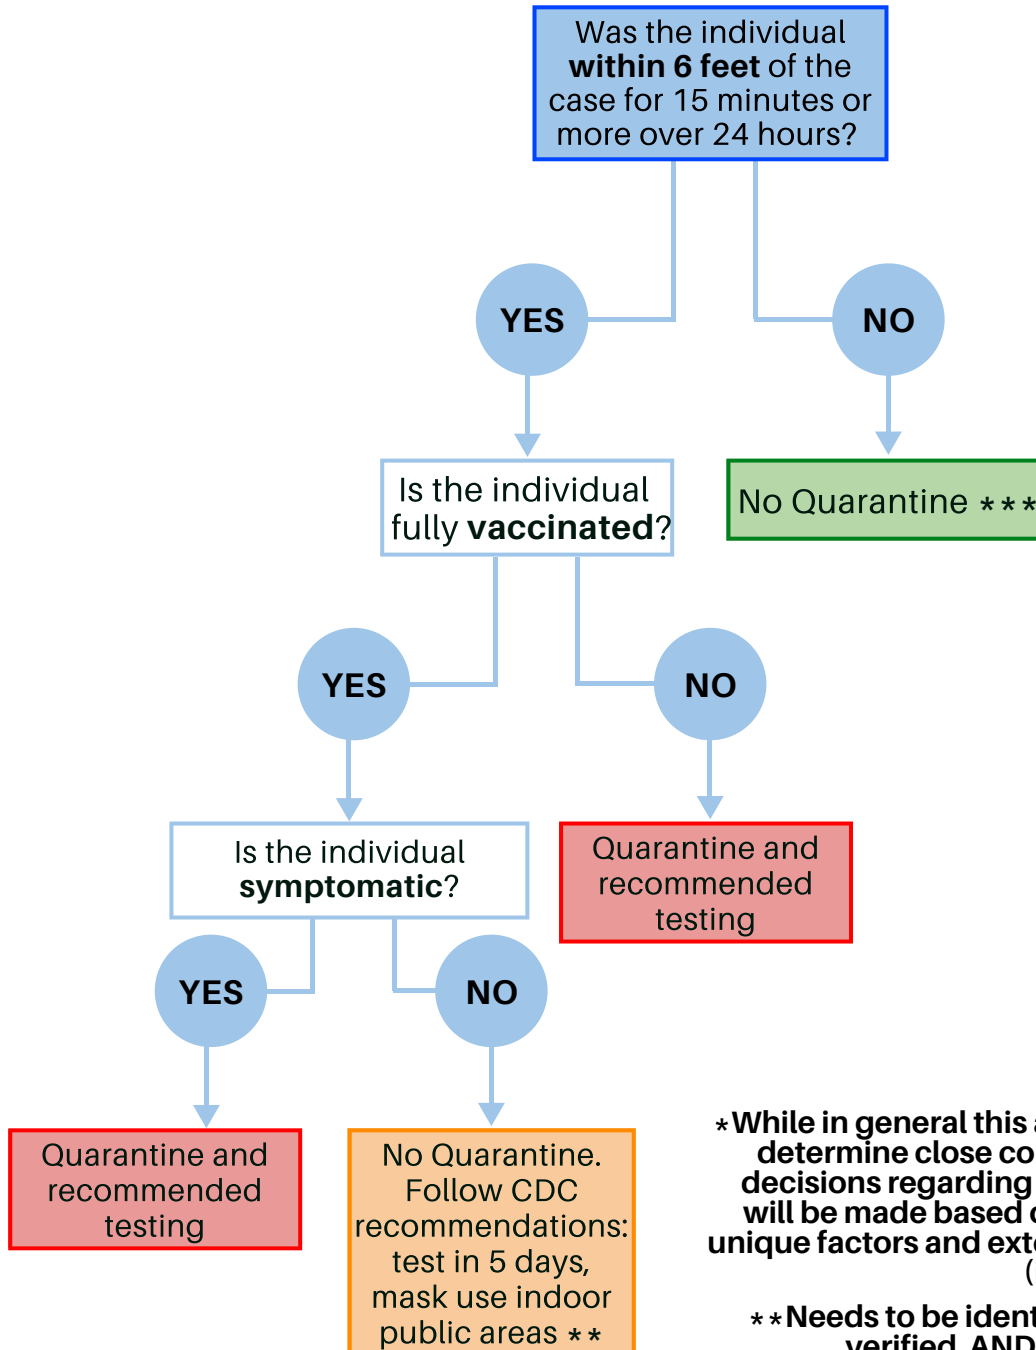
Was the individual **within 6 feet** of the case for 15 minutes or more over 24 hours?

YES

NO

No Quarantine ***

Is the individual fully **vaccinated**?

YES

NO

Quarantine and recommended testing

Is the individual **symptomatic**?

YES

NO

Quarantine and recommended testing

No Quarantine. Follow CDC recommendations: test in 5 days, mask use indoor public areas **

*While in general this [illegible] determine close co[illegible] decisions regarding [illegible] will be made based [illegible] unique factors and ext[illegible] ([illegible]

**Needs to be ident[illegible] verified AND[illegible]